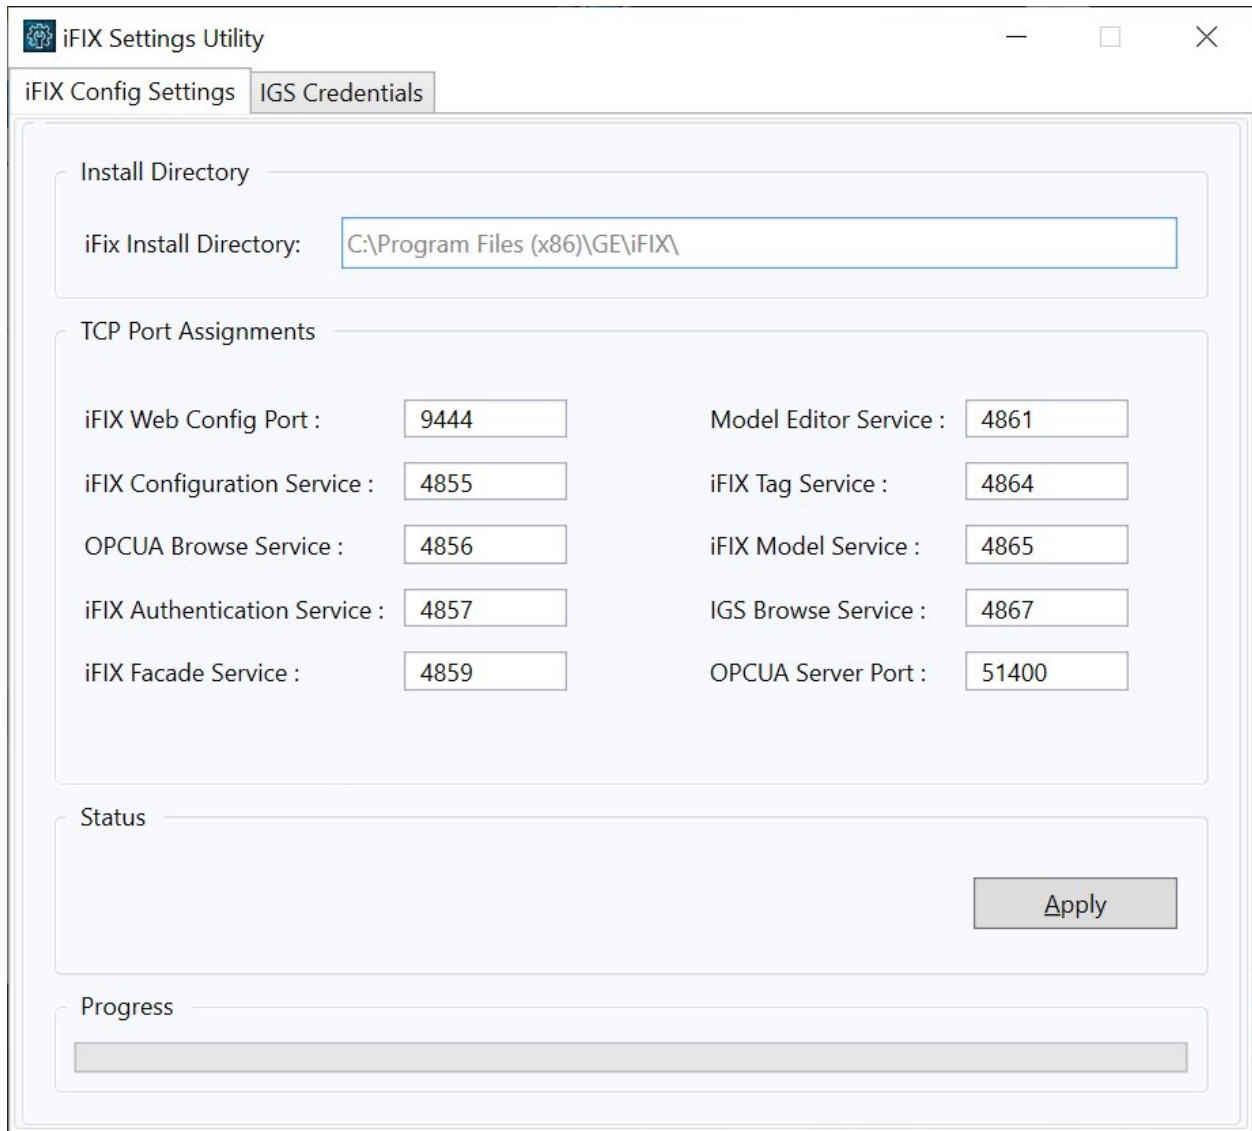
iFIX Settings Utility

iFIX Config Settings
IGS Credentials

Install Directory

iFix Install Directory: C:\Program Files (x86)\GE\iFIX\

TCP Port Assignments

iFIX Web Config Port : 9444
iFIX Configuration Service : 4855
OPCUA Browse Service : 4856
iFIX Authentication Service : 4857
iFIX Facade Service : 4859

Model Editor Service : 4861
iFIX Tag Service : 4864
iFIX Model Service : 4865
IGS Browse Service : 4867
OPCUA Server Port : 51400

Status

Apply

Progress